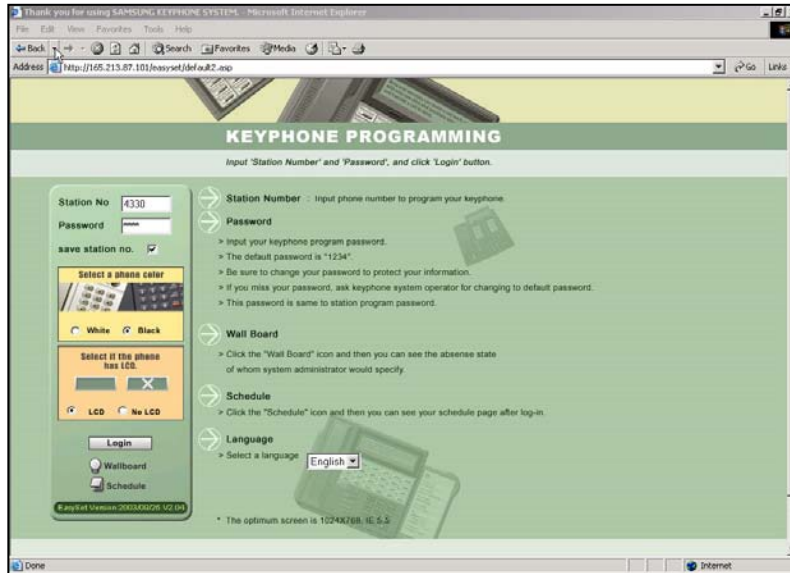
Thank you for using SAMSUNG KEYPHONE SYSTEM - Microsoft Internet Explorer

File Edit View Favorites Tools Help

Back Search Favorites Media

Address http://165.213.87.101/easyset/default2.asp Go Links

KEYPHONE PROGRAMMING

Input 'Station Number' and 'Password', and click 'Login' button.

Station No 4330

Password ****

save station no.

Select a phone color

White Black

Select if the phone has LCD.

LCD No LCD

Login

Wallboard

Schedule

EasySet Version 2003/09/26 V2.04

Station Number : Input phone number to program your keyphone.

Password

> Input your keyphone program password.

> The default password is "1234".

> Be sure to change your password to protect your information.

> If you miss your password, ask keyphone system operator for changing to default password.

> This password is same to station program password.

Wall Board

> Click the "Wall Board" icon and then you can see the absense state of whom system administrator would specify.

Schedule

> Click the "Schedule" icon and then you can see your schedule page after log-in.

Language

> Select a language English

* The optimum screen is 1024X768, IE 5.5

Done Internet